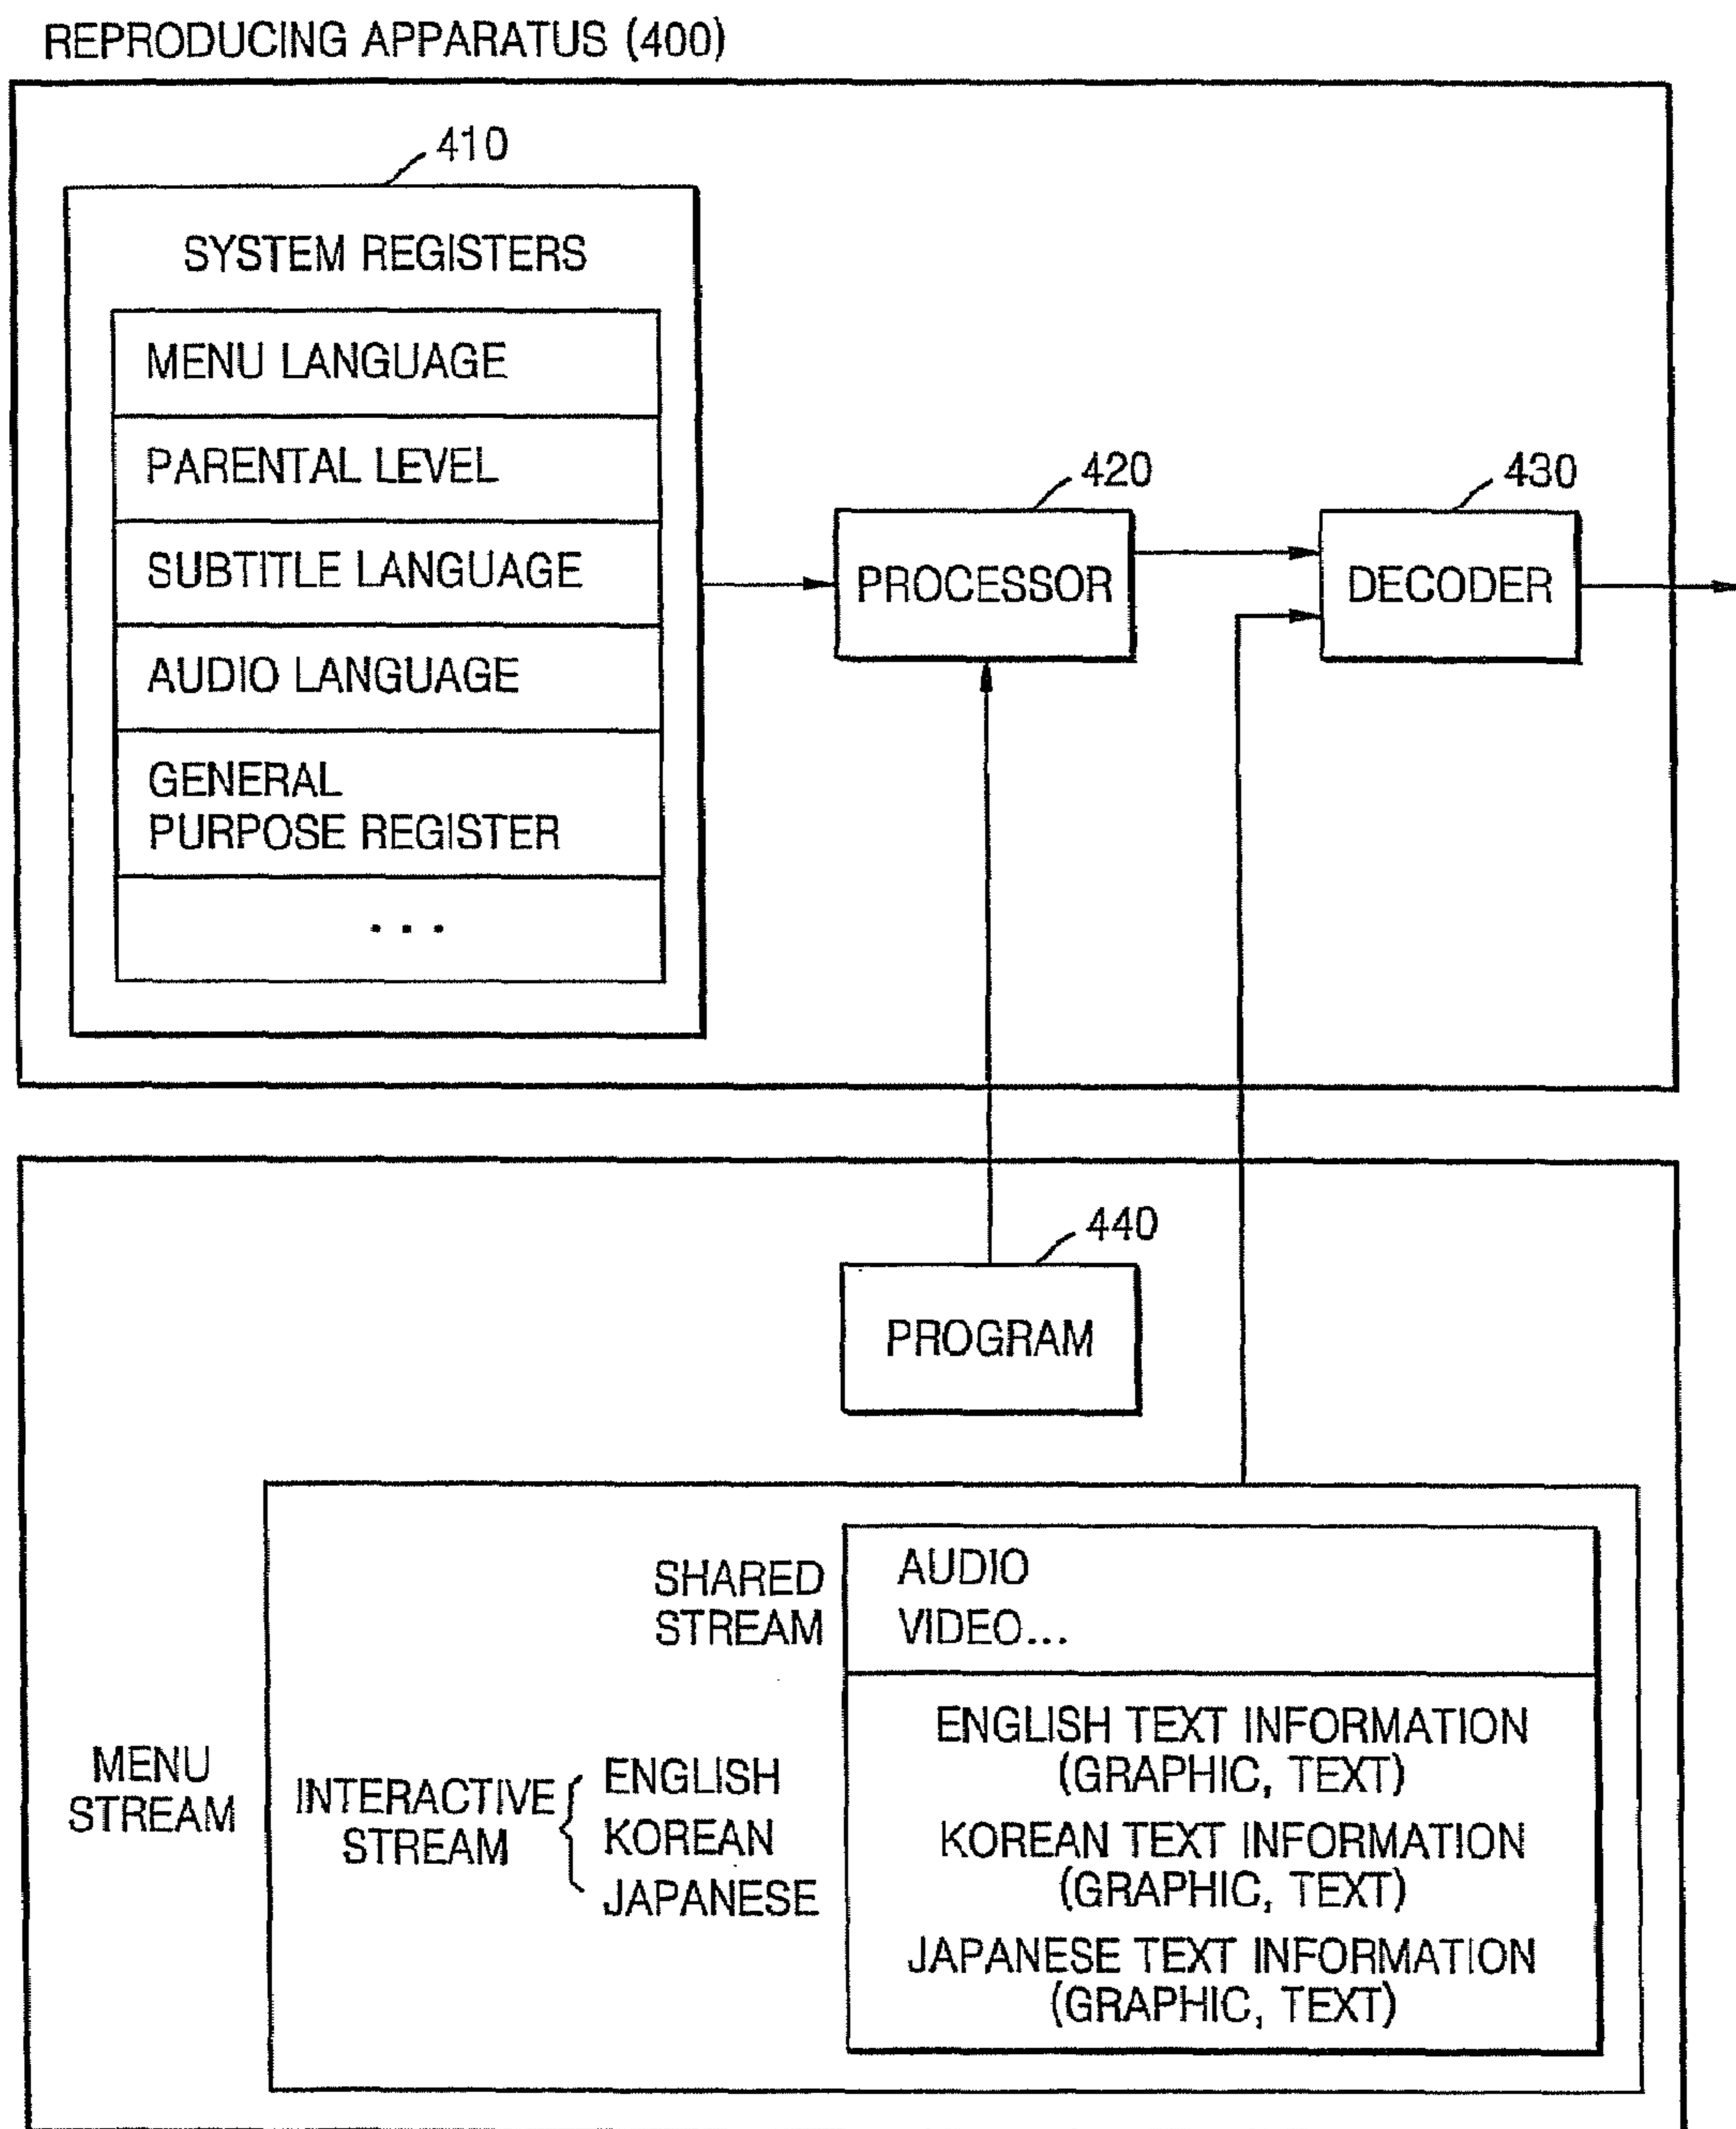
REPRODUCING APPARATUS (400)

410

SYSTEM REGISTERS

MENU LANGUAGE

PARENTAL LEVEL

SUBTITLE LANGUAGE

AUDIO LANGUAGE

GENERAL PURPOSE REGISTER

...

420

PROCESSOR

430

DECODER

440

PROGRAM

MENU STREAM

SHARED STREAM

AUDIO VIDEO...

INTERACTIVE STREAM

ENGLISH
KOREAN
JAPANESE

ENGLISH TEXT INFORMATION (GRAPHIC, TEXT)

KOREAN TEXT INFORMATION (GRAPHIC, TEXT)

JAPANESE TEXT INFORMATION (GRAPHIC, TEXT)